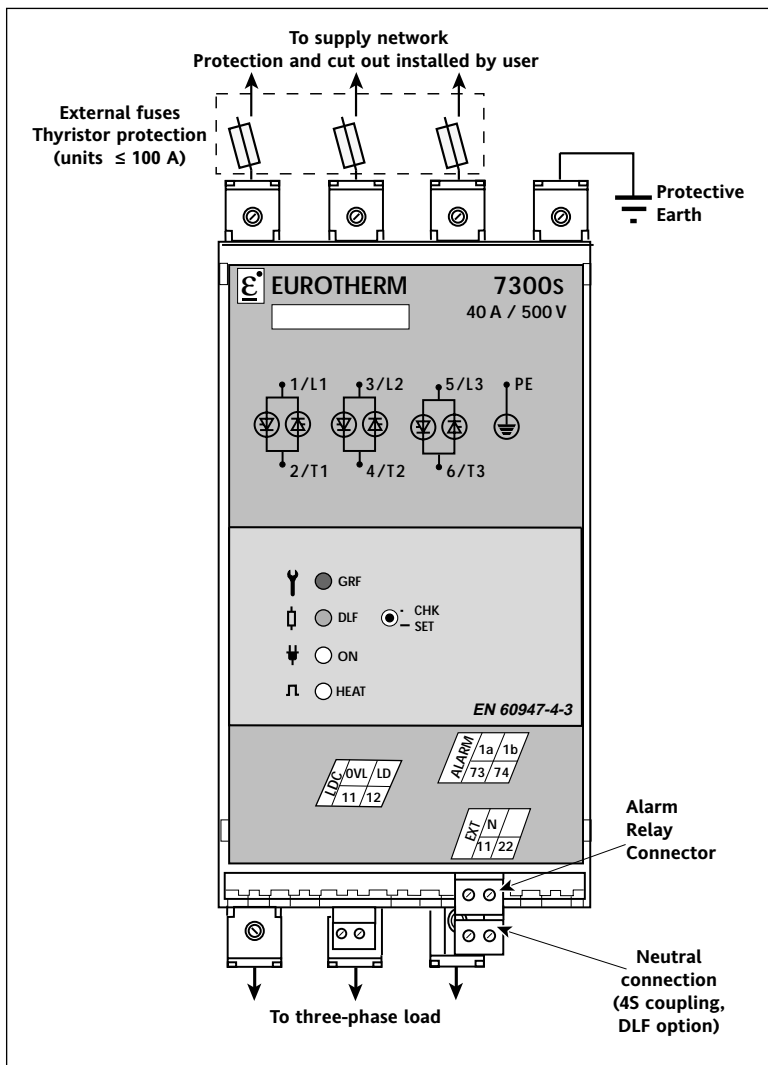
To supply network
Protection and cut out installed by user

External fuses
Thyristor protection
(units $\leq$ 100 A)

Protective
Earth

EUROTHERM

7300S
40 A / 500 V

1/L1
3/L2
5/L3
PE
2/T1
4/T2
6/T3

GRF
DLF
CHK
SET
ON
HEAT

EN 60947-4-3

LDC
OVL
LD
11
12

ALARM
1a
1b
73
74

EXT
N
11
22

Alarm
Relay
Connector

Neutral
connection
(4S coupling,
DLF option)

To three-phase load